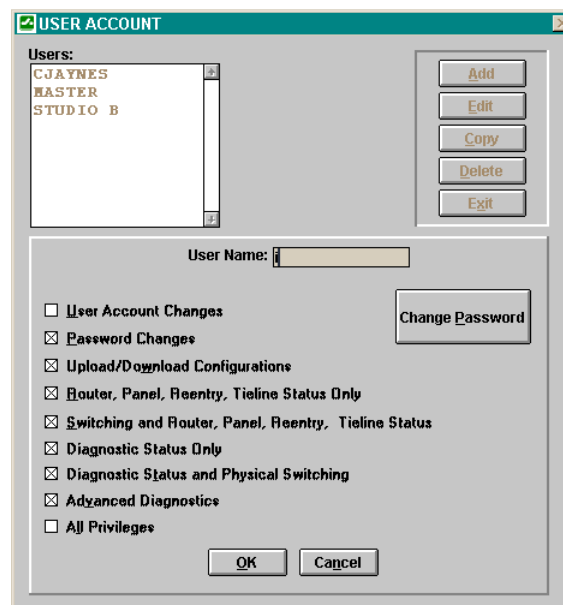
USER ACCOUNT

Users:
CJAYNES
MASTER
STUDIO B

Add
Edit
Copy
Delete
Exit

User Name:

☐ User Account Changes
☒ Password Changes
☒ Upload/Download Configurations
☒ Router, Panel, Reentry, Tieline Status Only
☒ Switching and Router, Panel, Reentry, Tieline Status
☒ Diagnostic Status Only
☒ Diagnostic Status and Physical Switching
☒ Advanced Diagnostics
☐ All Privileges

Change Password

OK
Cancel